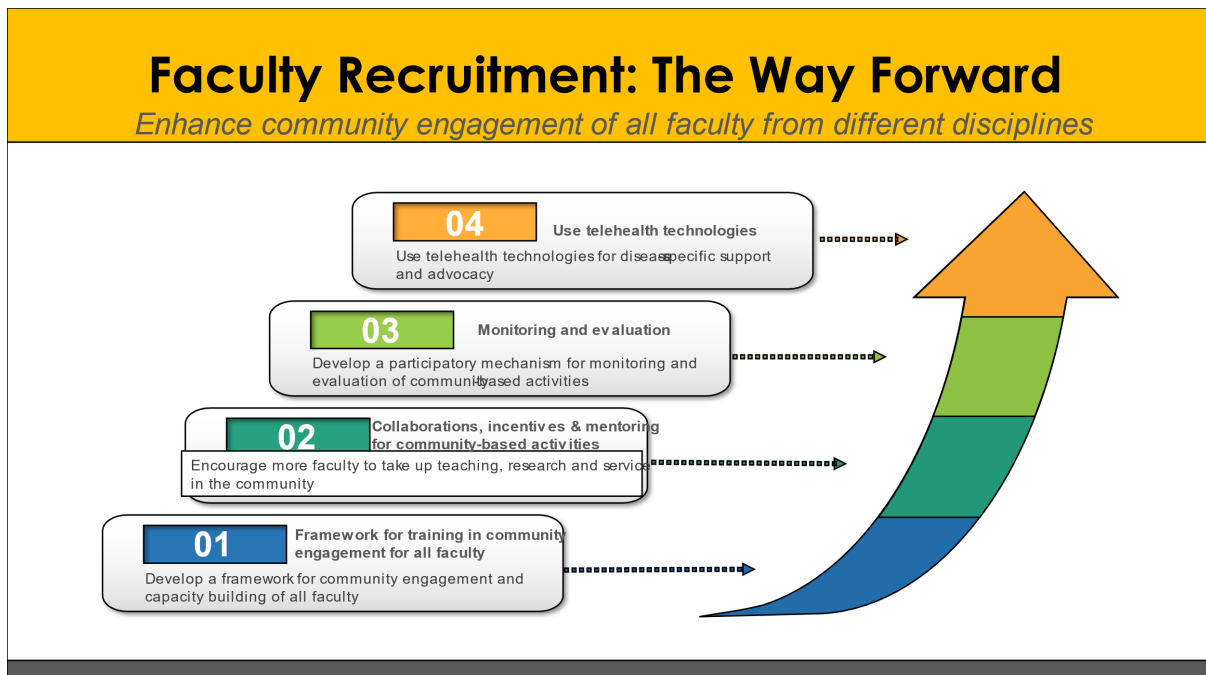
Faculty Recruitment: The Way Forward

Enhance community engagement of all faculty from different disciplines

04

Use telehealth technologies

Use telehealth technologies for diseasespecific support and advocacy

03

Monitoring and evaluation

Develop a participatory mechanism for monitoring and evaluation of communitybased activities

02

Collaborations, incentives & mentoring for community-based activities

Encourage more faculty to take up teaching, research and service in the community

01

Framework for training in community engagement for all faculty

Develop a framework for community engagement and capacity building of all faculty